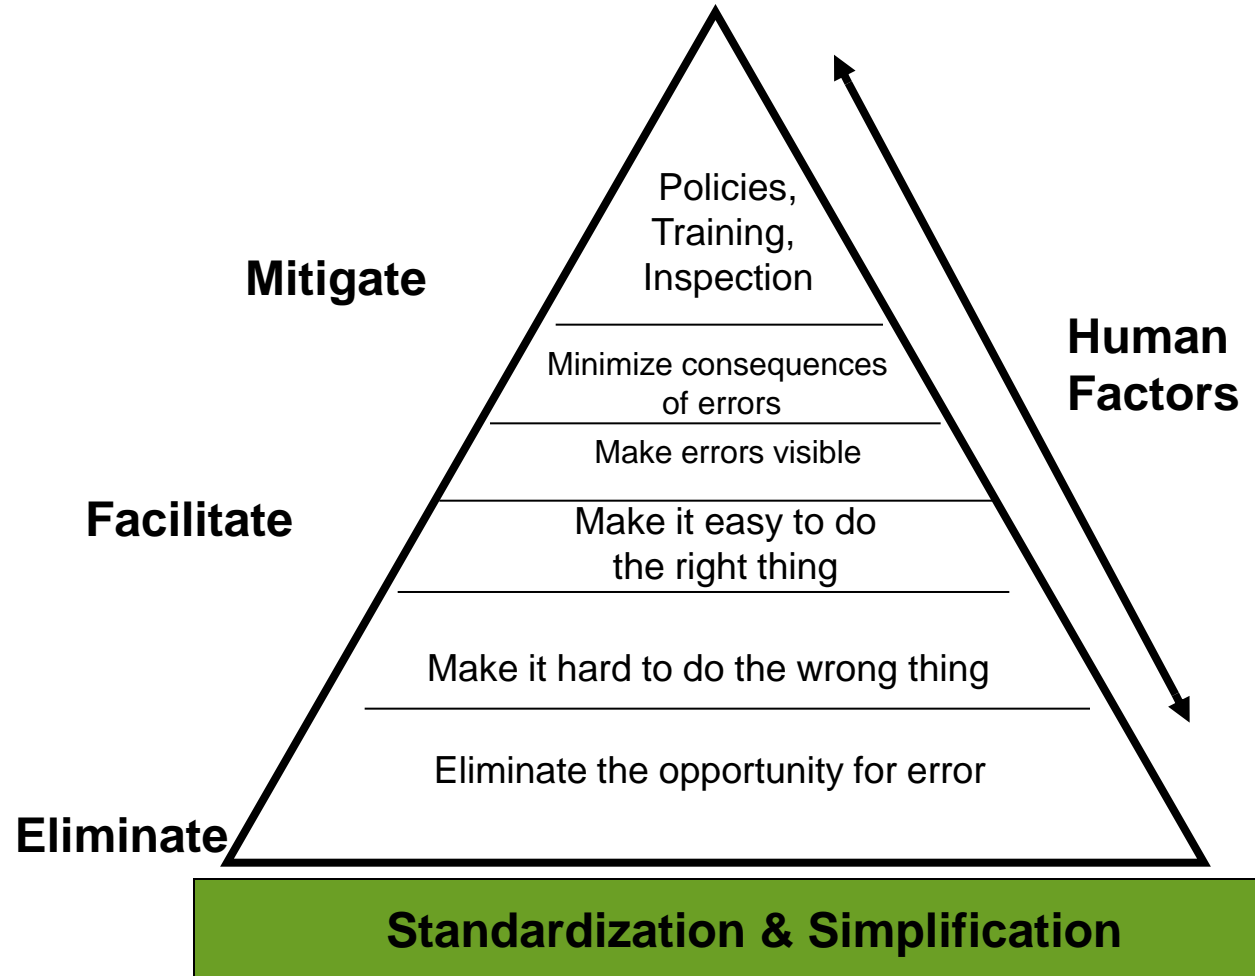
Policies, Training, Inspection

Mitigate

Human Factors

Minimize consequences of errors

Make errors visible

Facilitate

Make it easy to do the right thing

Make it hard to do the wrong thing

Eliminate the opportunity for error

Eliminate

Standardization & Simplification